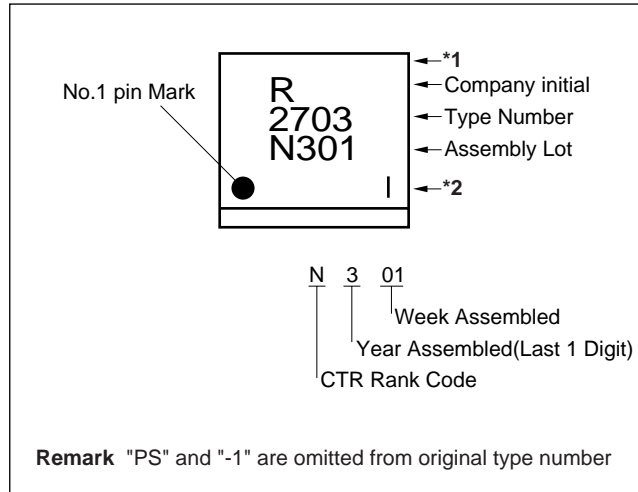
No.1 pin Mark

R
2703
N301
I

*1
Company initial
Type Number
Assembly Lot
*2

N 3 01

Week Assembled
Year Assembled(Last 1 Digit)
CTR Rank Code

**Remark** "PS" and "-1" are omitted from original type number